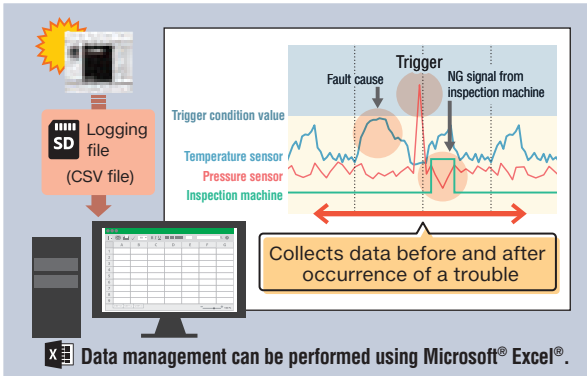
SD Logging file (CSV file)

Trigger

Fault cause

NG signal from inspection machine

Trigger condition value

Temperature sensor

Pressure sensor

Inspection machine

Collects data before and after occurrence of a trouble

Data management can be performed using Microsoft® Excel®.